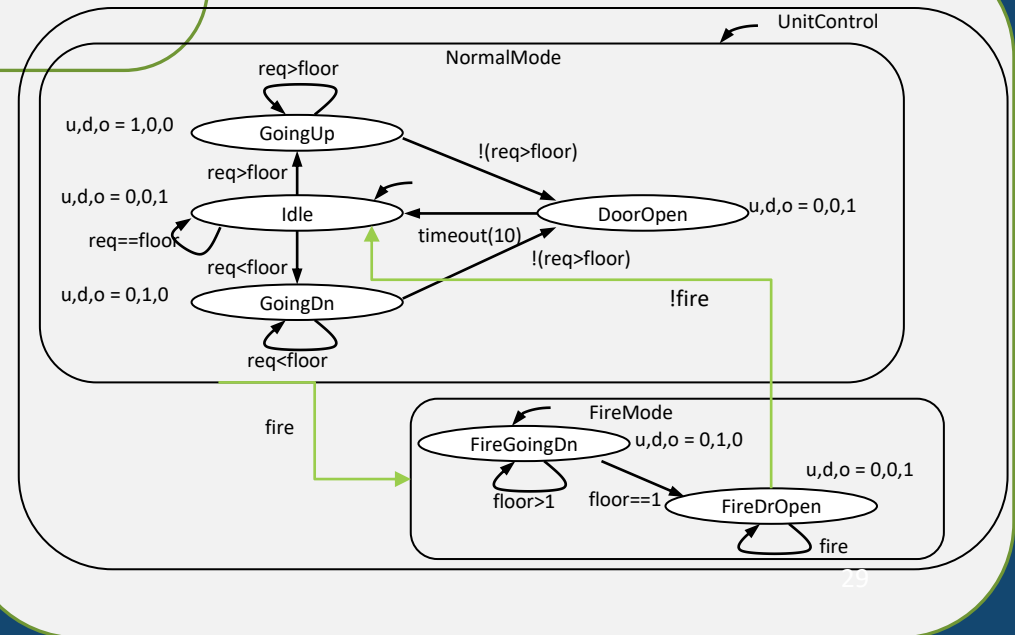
UnitControl

NormalMode

req>floor

u,d,o = 1,0,0

GoingUp

!(req>floor)

req>floor

u,d,o = 0,0,1

Idle

DoorOpen

u,d,o = 0,0,1

req==floor

timeout(10)

req<floor

!(req>floor)

u,d,o = 0,1,0

GoingDn

!fire

req<floor

FireMode

fire

FireGoingDn

u,d,o = 0,1,0

u,d,o = 0,0,1

floor>1

floor==1

FireDrOpen

fire

29